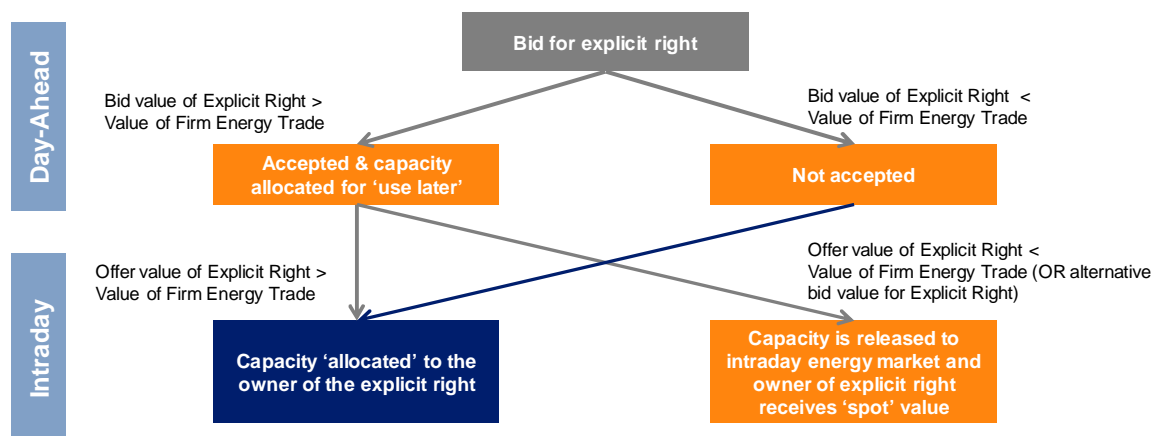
Day-Ahead

Bid for explicit right

Bid value of Explicit Right > Value of Firm Energy Trade

Bid value of Explicit Right < Value of Firm Energy Trade

Accepted & capacity allocated for 'use later'

Not accepted

Intraday

Offer value of Explicit Right > Value of Firm Energy Trade

Offer value of Explicit Right < Value of Firm Energy Trade (OR alternative bid value for Explicit Right)

Capacity 'allocated' to the owner of the explicit right

Capacity is released to intraday energy market and owner of explicit right receives 'spot' value